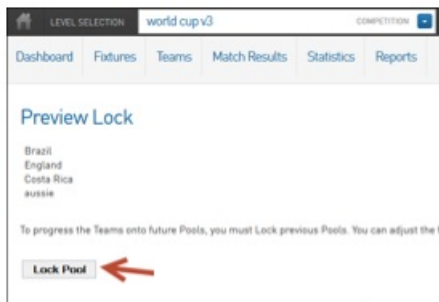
LEVEL SELECTION world cup v3 COMPETITION

Dashboard Fixtures Teams Match Results Statistics Reports

Preview Lock

Brazil
England
Costa Rica
aussie

To progress the Teams onto future Pools, you must Lock previous Pools. You can adjust the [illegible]

Lock Pool